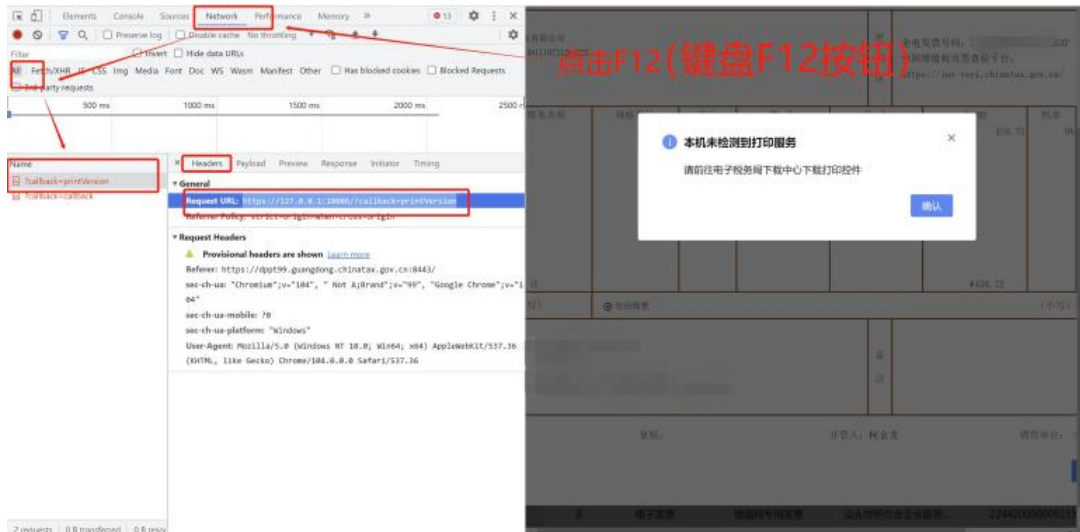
Elements Console Sources Network Performance Memory » 13

Preserve log Disable cache No throttling

Filter Invert Hide data URLs

All Fetch/XHR JS CSS Img Media Font Doc WS Wasm Manifest Other Has blocked cookies Blocked Requests

3rd-party requests

500 ms 1000 ms 1500 ms 2000 ms 2500 ms

Name

?callback=printVersion

?callback=callback

Headers Payload Preview Response Initiator Timing

▾ General

Request URL: https://127.0.0.1:18086/?callback=printVersion

Referrer Policy: strict-origin-when-cross-origin

▾ Request Headers

Provisional headers are shown Learn more

Referer: https://dppt99.guangdong.chinatax.gov.cn:8443/

sec-ch-ua: "Chromium";v="104", " Not A;Brand";v="99", "Google Chrome";v="104"

sec-ch-ua-mobile: ?0

sec-ch-ua-platform: "Windows"

User-Agent: Mozilla/5.0 (Windows NT 10.0; Win64; x64) AppleWebKit/537.36 (KHTML, like Gecko) Chrome/104.0.0.0 Safari/537.36

2 requests 0 B transferred 0 B resou

点击F12(键盘F12按钮)

全电发票号码:

https://inv-veri.chinatax.gov.cn/

本机未检测到打印服务

请前往电子税务局下载中心下载打印控件

确认

¥456.72

¥456.72

备注

开票人: 柯金龙

电子发票 增值税专用发票